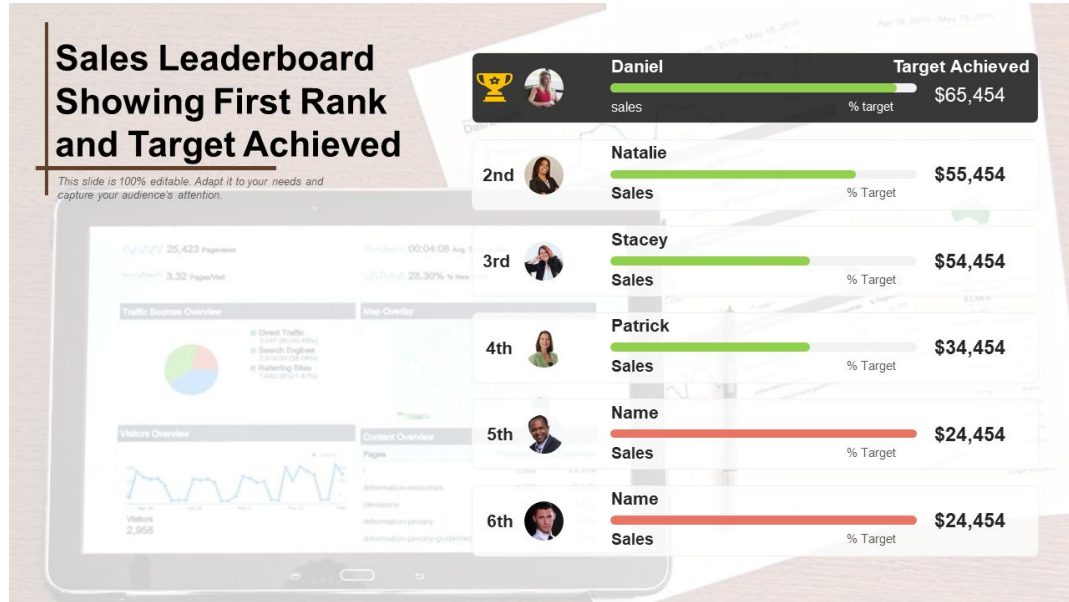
Sales Leaderboard Showing First Rank and Target Achieved

This slide is 100% editable. Adapt it to your needs and capture your audience's attention.

Daniel
Target Achieved
sales
% target
$65,454

2nd
Natalie
Sales
% Target
$55,454

3rd
Stacey
Sales
% Target
$54,454

4th
Patrick
Sales
% Target
$34,454

5th
Name
Sales
% Target
$24,454

6th
Name
Sales
% Target
$24,454